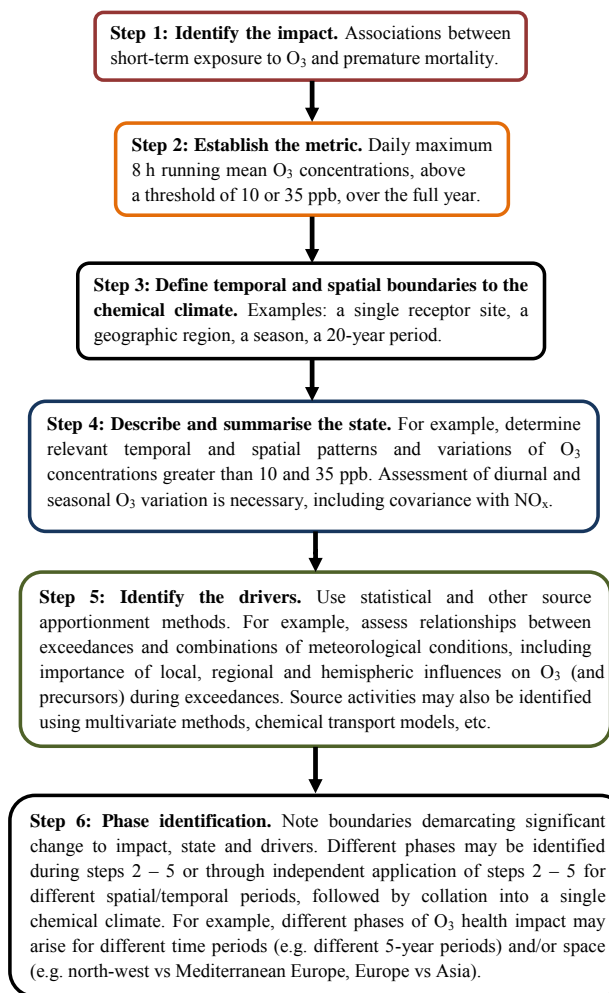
**Step 1: Identify the impact.** Associations between short-term exposure to $O_3$ and premature mortality.

**Step 2: Establish the metric.** Daily maximum 8 h running mean $O_3$ concentrations, above a threshold of 10 or 35 ppb, over the full year.

**Step 3: Define temporal and spatial boundaries to the chemical climate.** Examples: a single receptor site, a geographic region, a season, a 20-year period.

**Step 4: Describe and summarise the state.** For example, determine relevant temporal and spatial patterns and variations of $O_3$ concentrations greater than 10 and 35 ppb. Assessment of diurnal and seasonal $O_3$ variation is necessary, including covariance with $NO_x$.

**Step 5: Identify the drivers.** Use statistical and other source apportionment methods. For example, assess relationships between exceedances and combinations of meteorological conditions, including importance of local, regional and hemispheric influences on $O_3$ (and precursors) during exceedances. Source activities may also be identified using multivariate methods, chemical transport models, etc.

**Step 6: Phase identification.** Note boundaries demarcating significant change to impact, state and drivers. Different phases may be identified during steps 2 – 5 or through independent application of steps 2 – 5 for different spatial/temporal periods, followed by collation into a single chemical climate. For example, different phases of $O_3$ health impact may arise for different time periods (e.g. different 5-year periods) and/or space (e.g. north-west vs Mediterranean Europe, Europe vs Asia).